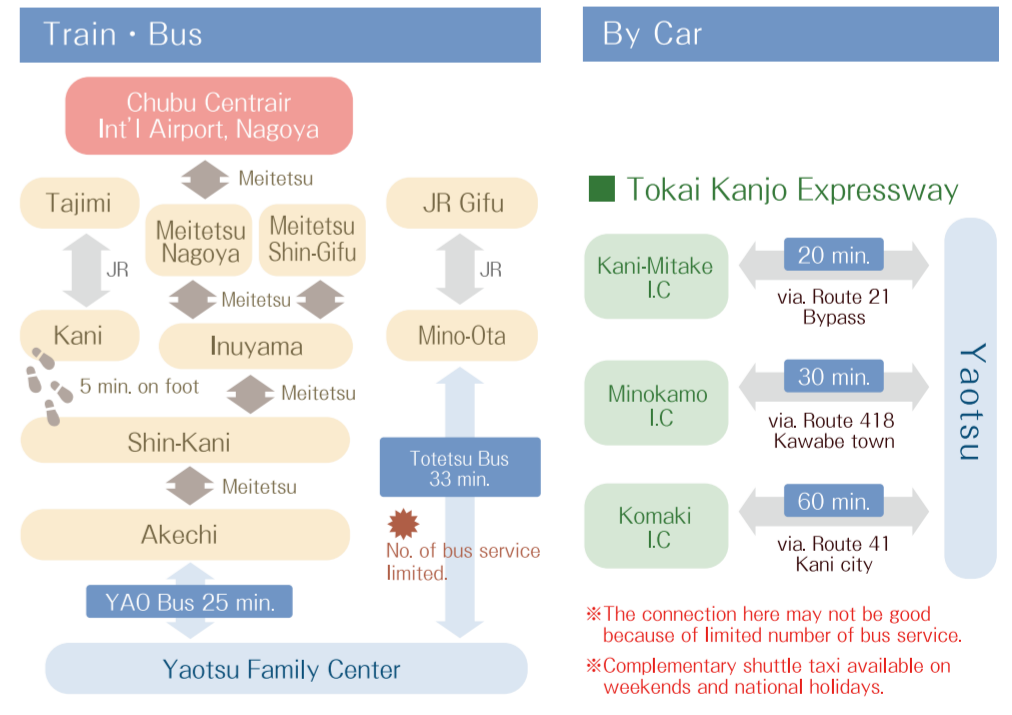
Train・Bus

Chubu Centrair Int'l Airport, Nagoya

Meitetsu

Tajimi

Meitetsu Nagoya

Meitetsu Shin-Gifu

JR Gifu

JR

Meitetsu

JR

Kani

Inuyama

Mino-Ota

5 min. on foot

Meitetsu

Shin-Kani

Totetsu Bus 33 min.

Meitetsu

Akechi

No. of bus service limited.

YAO Bus 25 min.

Yaotsu Family Center

By Car

Tokai Kanjo Expressway

Kani-Mitake I.C

20 min.

via. Route 21 Bypass

Minokamo I.C

30 min.

via. Route 418 Kawabe town

Komaki I.C

60 min.

via. Route 41 Kani city

Yaotsu

※The connection here may not be good because of limited number of bus service.

※Complementary shuttle taxi available on weekends and national holidays.